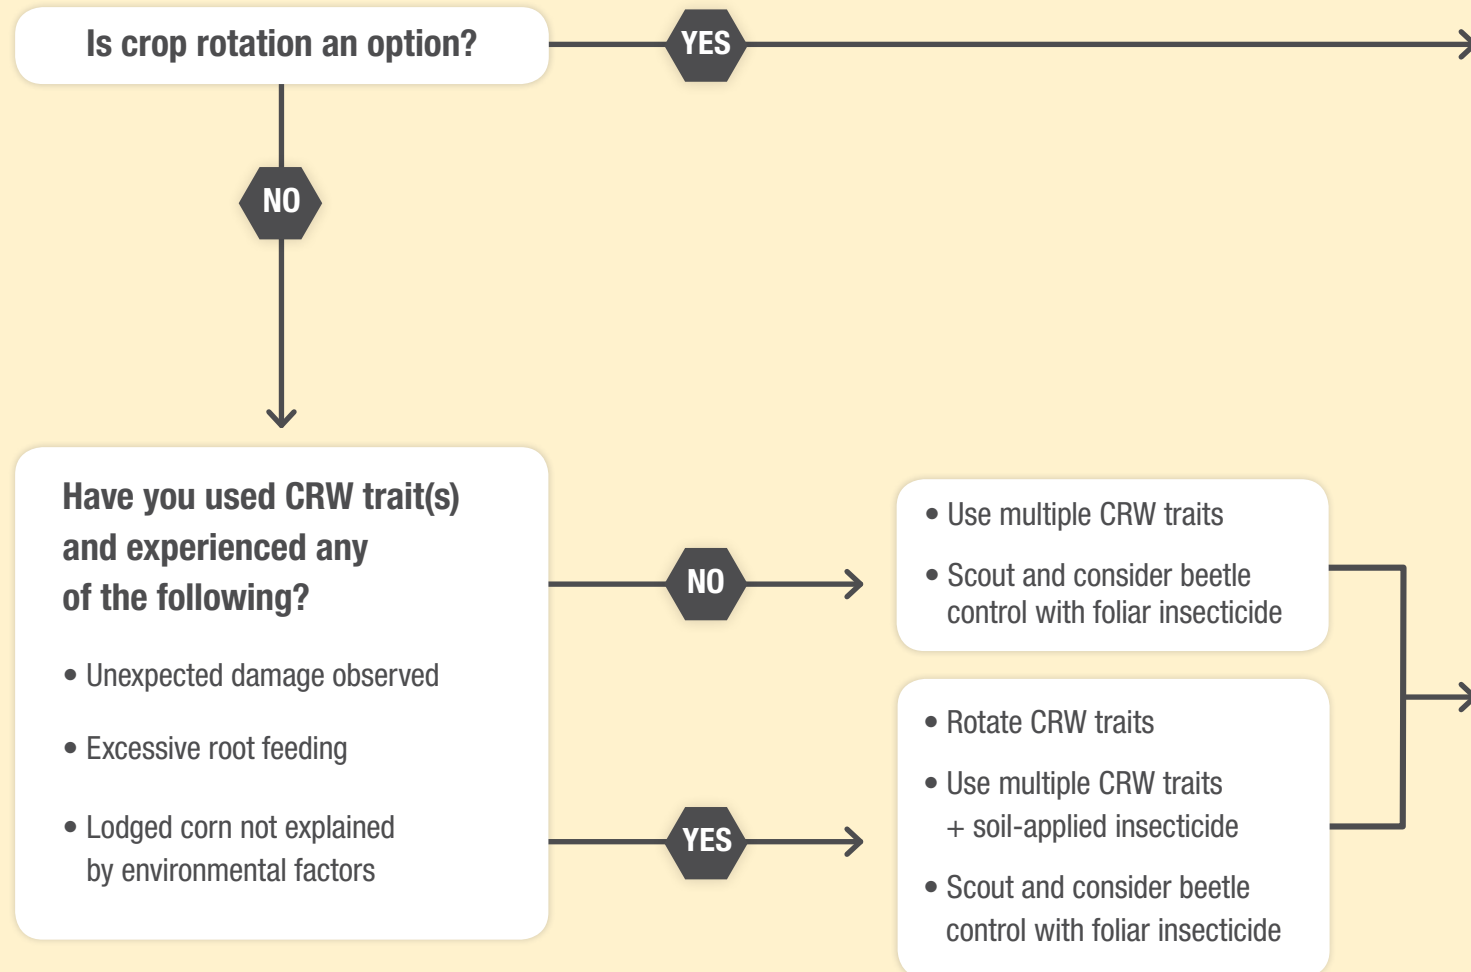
Is crop rotation an option?

YES

NO

Have you used CRW trait(s) and experienced any of the following?

• Unexpected damage observed

• Excessive root feeding

• Lodged corn not explained by environmental factors

NO

• Use multiple CRW traits

• Scout and consider beetle control with foliar insecticide

YES

• Rotate CRW traits

• Use multiple CRW traits + soil-applied insecticide

• Scout and consider beetle control with foliar insecticide